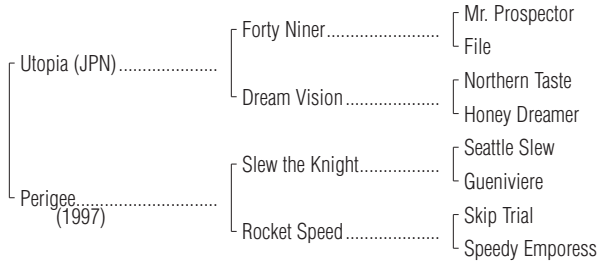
Utopia (JPN)....................
Forty Niner........................
Mr. Prospector
File
Dream Vision.....................
Northern Taste
Honey Dreamer
Perigee.............................
(1997)
Slew the Knight.................
Seattle Slew
Gueniviere
Rocket Speed....................
Skip Trial
Speedy Emporess